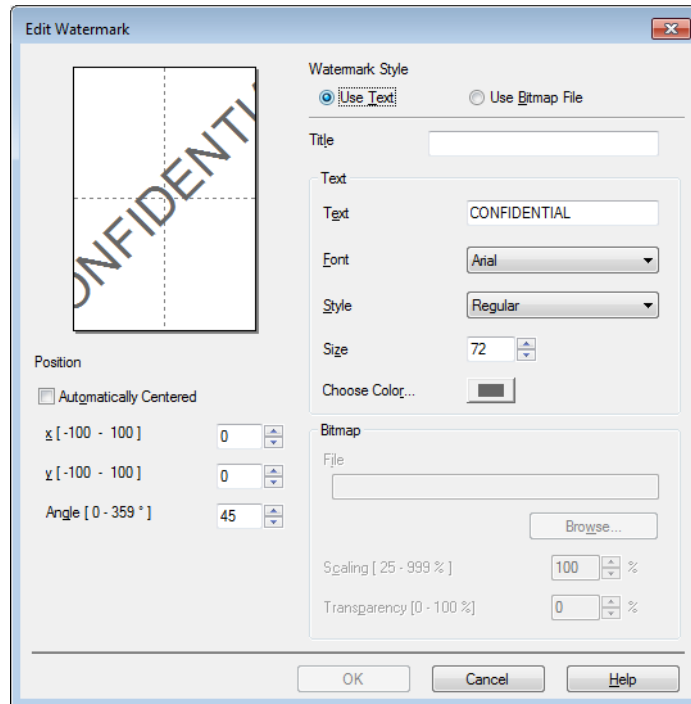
Edit Watermark

ONFIDENTI

Position

Automatically Centered

x [ -100 - 100 ] 0

y [ -100 - 100 ] 0

Angle [ 0 - 359 ° ] 45

Watermark Style

Use Text

Use Bitmap File

Title

Text

Text CONFIDENTIAL

Font Arial

Style Regular

Size 72

Choose Color...

Bitmap

File

Browse...

Scaling [ 25 - 999 % ] 100 %

Transparency [0 - 100 %] 0 %

OK

Cancel

Help